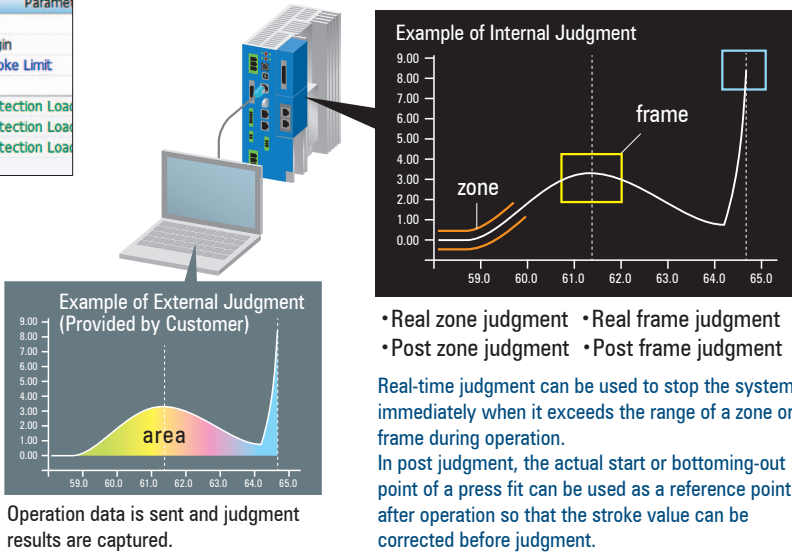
Paramet
gin
oke Limit
tection Load
tection Load
tection Load

Example of Internal Judgment
9.00
8.00
7.00
6.00
5.00
4.00
3.00
2.00
1.00
0.00
frame
zone
59.0 60.0 61.0 62.0 63.0 64.0 65.0

Example of External Judgment (Provided by Customer)
9.00
8.00
7.00
6.00
5.00
4.00
3.00
2.00
1.00
0.00
area
59.0 60.0 61.0 62.0 63.0 64.0 65.0

•Real zone judgment •Real frame judgment
•Post zone judgment •Post frame judgment

Real-time judgment can be used to stop the system immediately when it exceeds the range of a zone or frame during operation.
In post judgment, the actual start or bottoming-out point of a press fit can be used as a reference point after operation so that the stroke value can be corrected before judgment.

Operation data is sent and judgment results are captured.